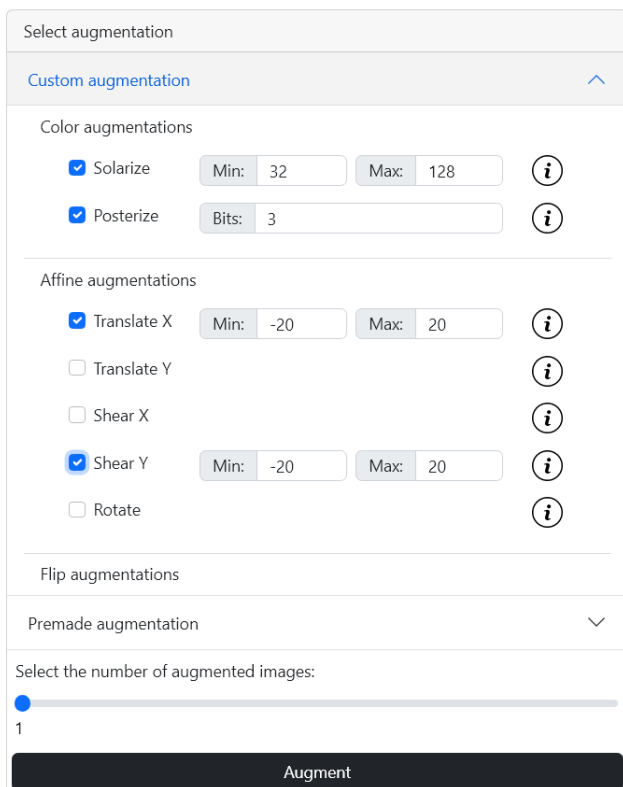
Select augmentation

Custom augmentation

Color augmentations

Solarize Min: 32 Max: 128 i

Posterize Bits: 3 i

Affine augmentations

Translate X Min: -20 Max: 20 i

Translate Y i

Shear X i

Shear Y Min: -20 Max: 20 i

Rotate i

Flip augmentations

Premade augmentation

Select the number of augmented images:

1

Augment